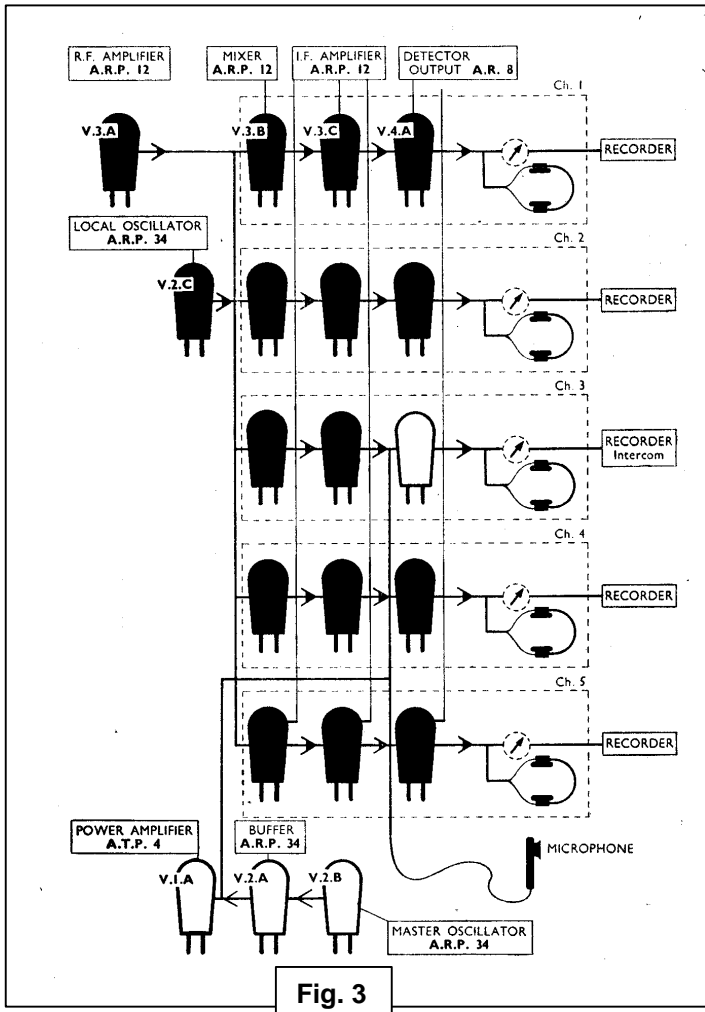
R.F. AMPLIFIER
A.R.P. 12

MIXER
A.R.P. 12

I.F. AMPLIFIER
A.R.P. 12

DETECTOR
OUTPUT A.R. 8

Ch. 1

V.3.A

V.3.B

V.3.C

V.4.A

RECORDER

LOCAL OSCILLATOR
A.R.P. 34

V.2.C

Ch. 2

RECORDER

Ch. 3

RECORDER
Intercom

Ch. 4

RECORDER

Ch. 5

RECORDER

MICROPHONE

POWER AMPLIFIER
A.T.P. 4

BUFFER
A.R.P. 34

V.1.A

V.2.A

V.2.B

MASTER OSCILLATOR
A.R.P. 34

Fig. 3